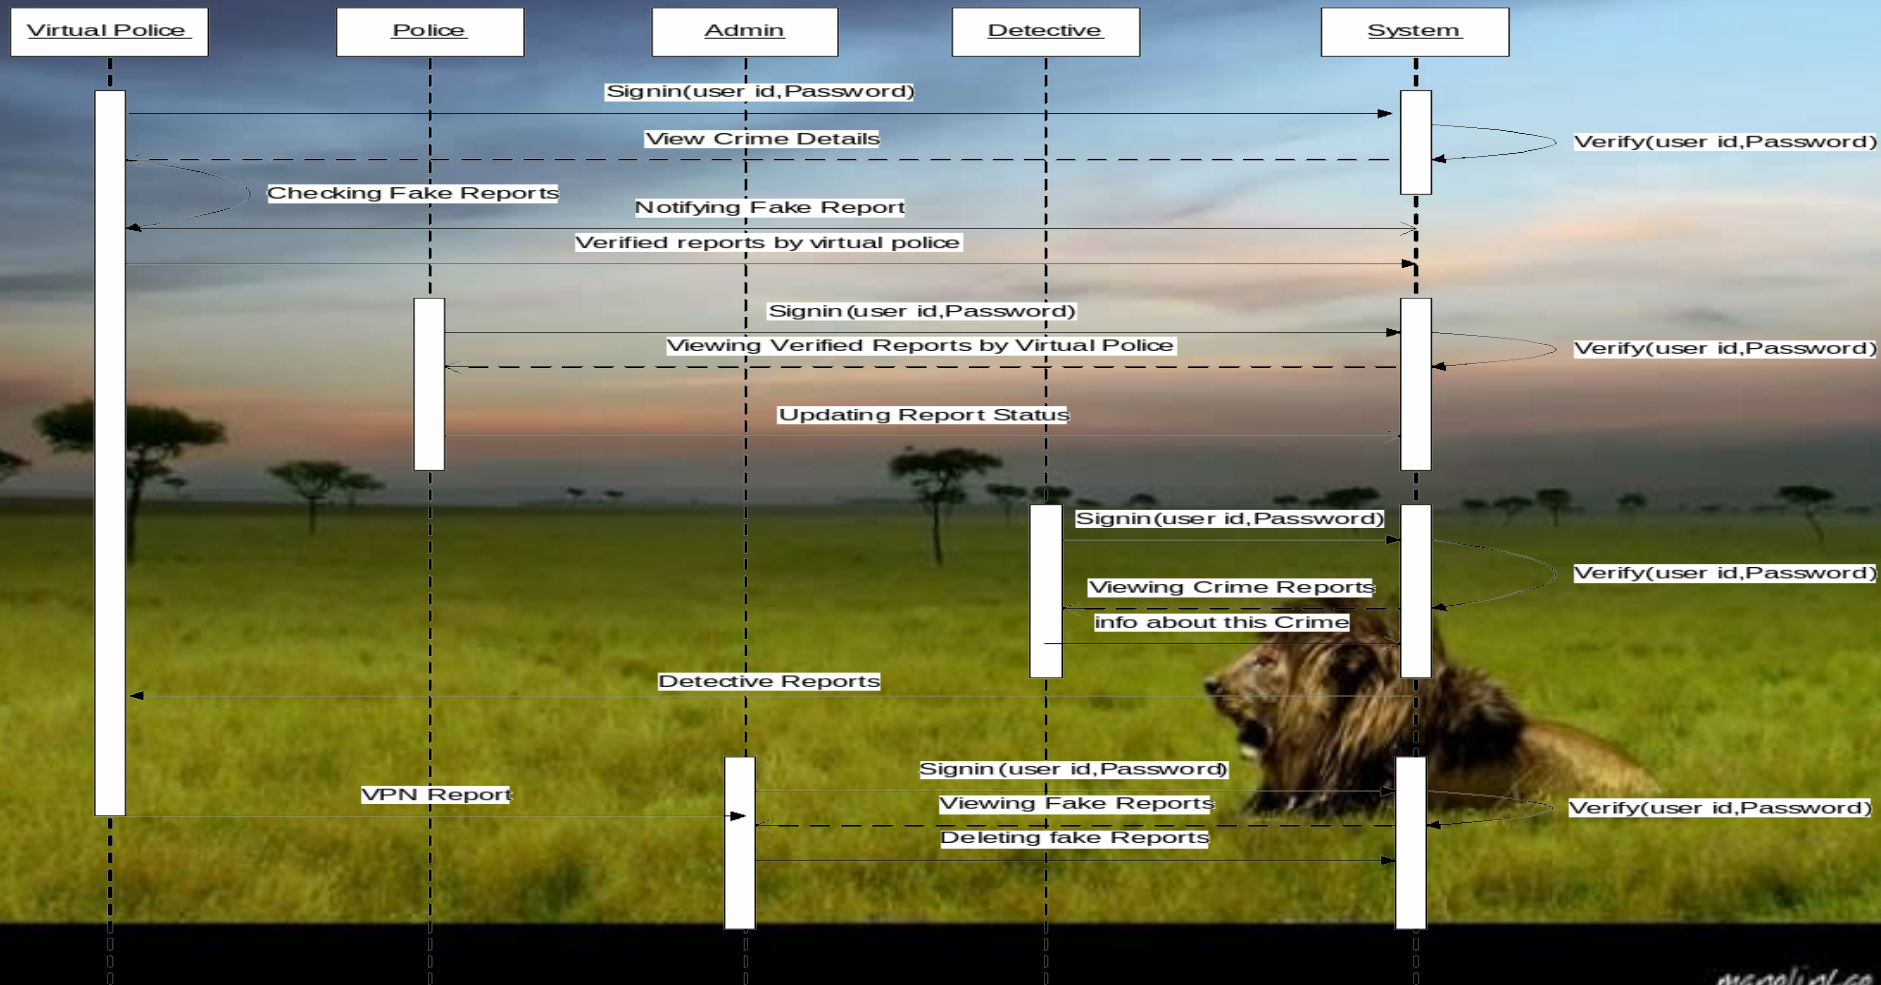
Virtual Police

Police

Admin

Detective

System

Signin(user id,Password)

View Crime Details

Verify(user id,Password)

Checking Fake Reports

Notifying Fake Report

Verified reports by virtual police

Signin (user id,Password)

Viewing Verified Reports by Virtual Police

Verify(user id,Password)

Updating Report Status

Signin(user id,Password)

Verify(user id,Password)

Viewing Crime Reports

info about this Crime

Detective Reports

Signin (user id,Password)

VPN Report

Viewing Fake Reports

Verify(user id,Password)

Deleting fake Reports

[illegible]